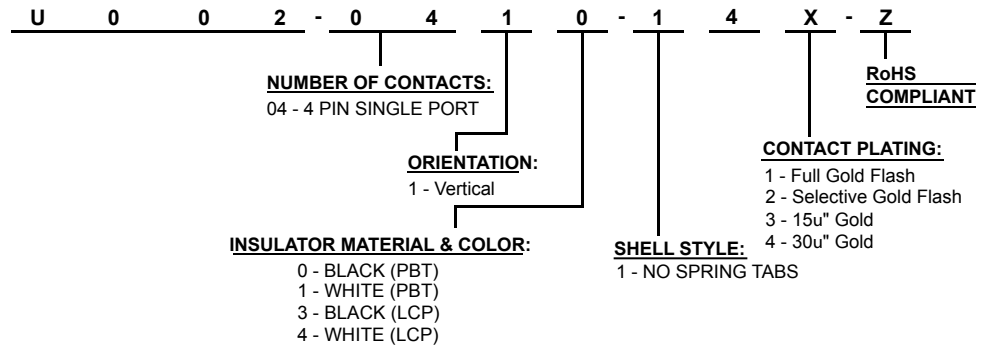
U 0 0 2 - 0 4 1 0 - 1 4 X - Z

RoHS COMPLIANT

NUMBER OF CONTACTS:
04 - 4 PIN SINGLE PORT

ORIENTATION:
1 - Vertical

CONTACT PLATING:
1 - Full Gold Flash
2 - Selective Gold Flash
3 - 15u" Gold
4 - 30u" Gold

INSULATOR MATERIAL & COLOR:
0 - BLACK (PBT)
1 - WHITE (PBT)
3 - BLACK (LCP)
4 - WHITE (LCP)

SHELL STYLE:
1 - NO SPRING TABS